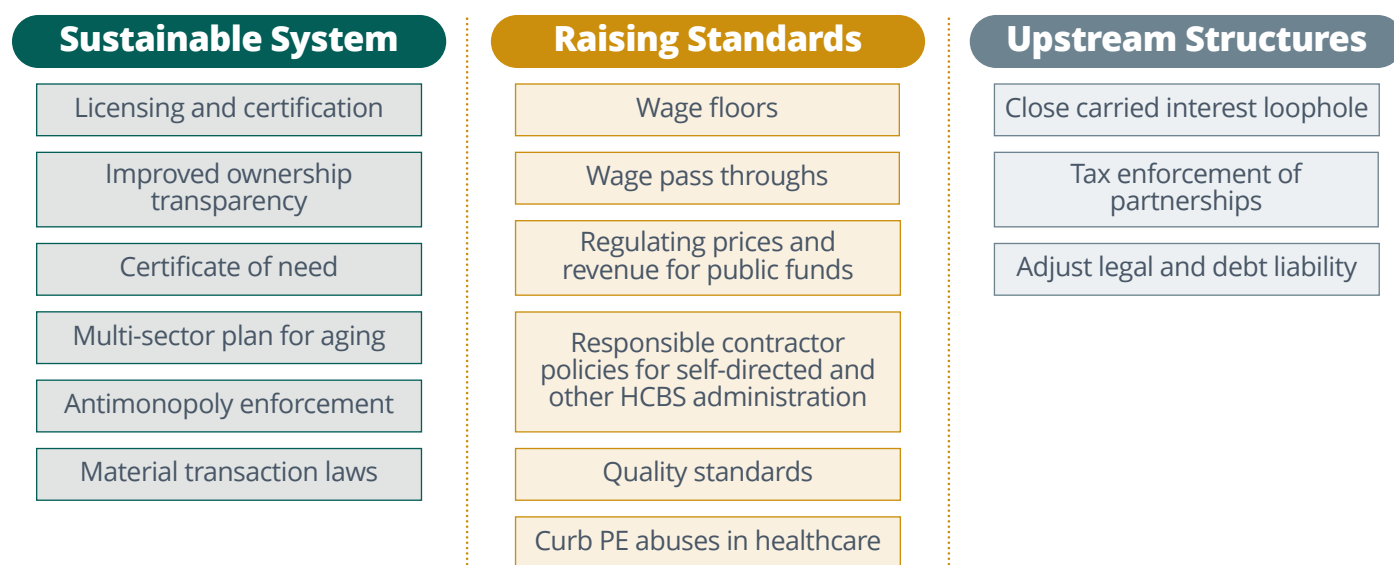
Sustainable System

Licensing and certification

Improved ownership transparency

Certificate of need

Multi-sector plan for aging

Antimonopoly enforcement

Material transaction laws

Raising Standards

Wage floors

Wage pass throughs

Regulating prices and revenue for public funds

Responsible contractor policies for self-directed and other HCBS administration

Quality standards

Curb PE abuses in healthcare

Upstream Structures

Close carried interest loophole

Tax enforcement of partnerships

Adjust legal and debt liability